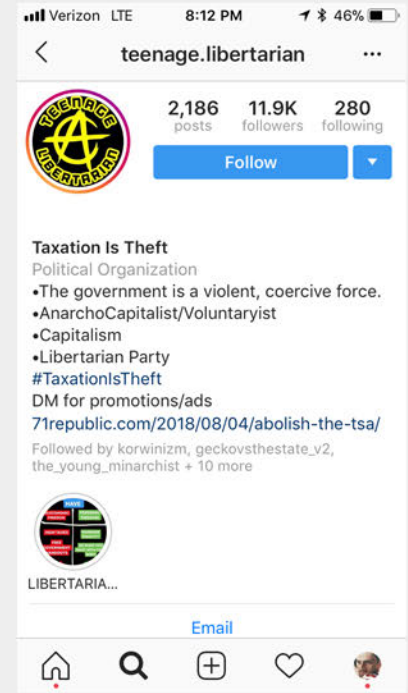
Verizon LTE 8:12 PM 46%

teenage.libertarian

TEENAGE LIBERTARIAN

2,186 posts
11.9K followers
280 following

Follow

Taxation Is Theft
Political Organization
•The government is a violent, coercive force.
•AnarchoCapitalist/Voluntaryist
•Capitalism
•Libertarian Party
#TaxationIsTheft
DM for promotions/ads
71republic.com/2018/08/04/abolish-the-tsa/
Followed by korwinizm, geckovsthestate_v2, the_young_minarchist + 10 more

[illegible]

LIBERTARIA...

Email